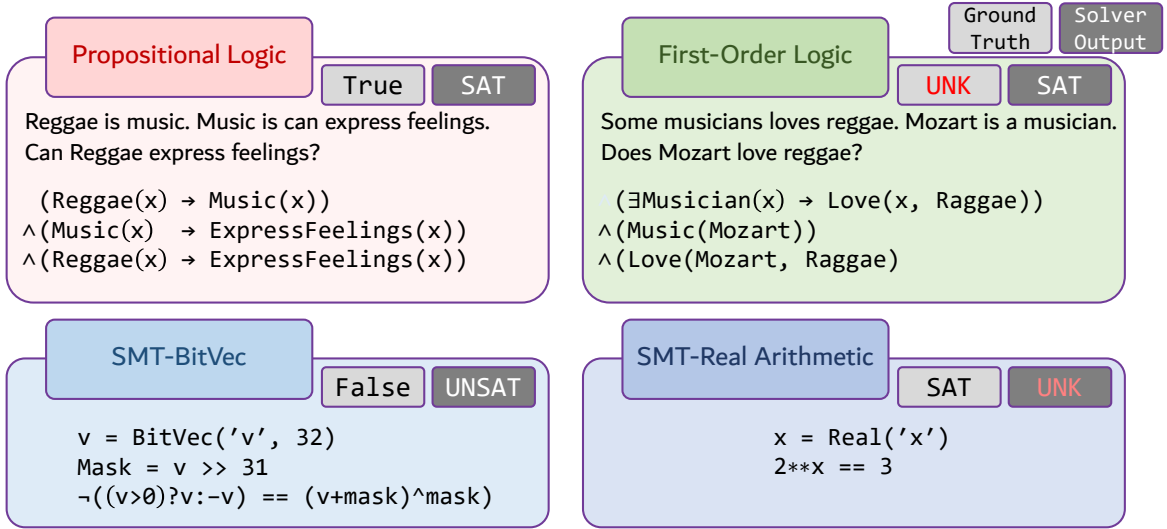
Ground Truth

Solver Output

Propositional Logic

True

SAT

Reggae is music. Music is can express feelings. Can Reggae express feelings?

(Reggae(x) → Music(x))
∧(Music(x) → ExpressFeelings(x))
∧(Reggae(x) → ExpressFeelings(x))

First-Order Logic

UNK

SAT

Some musicians loves reggae. Mozart is a musician. Does Mozart love reggae?

(∃Musician(x) → Love(x, Raggae))
∧(Music(Mozart))
∧(Love(Mozart, Raggae)

SMT-BitVec

False

UNSAT

v = BitVec('v', 32)
Mask = v >> 31
¬((v>0)?v:-v) == (v+mask)^mask)

SMT-Real Arithmetic

SAT

UNK

x = Real('x')
2**x == 3